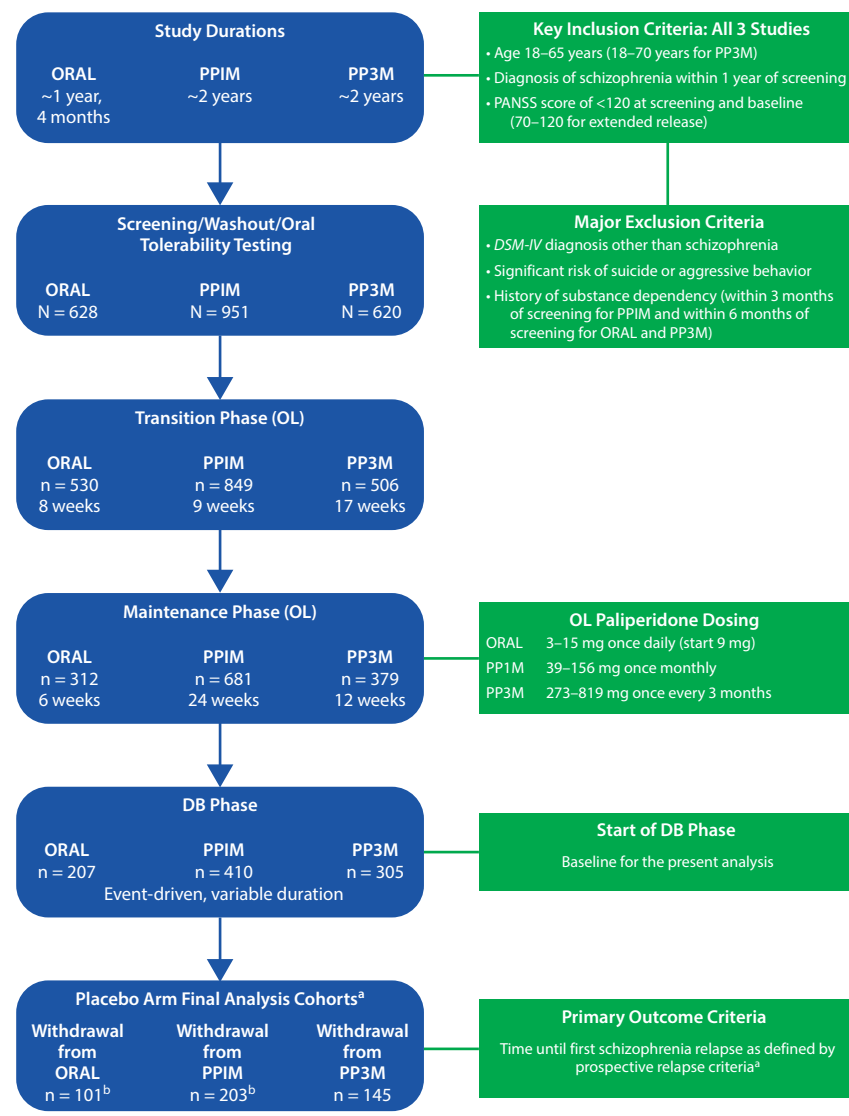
Study Durations

ORAL
~1 year, 4 months

PPIM
~2 years

PP3M
~2 years

Key Inclusion Criteria: All 3 Studies
• Age 18–65 years (18–70 years for PP3M)
• Diagnosis of schizophrenia within 1 year of screening
• PANSS score of <120 at screening and baseline (70–120 for extended release)

Screening/Washout/Oral Tolerability Testing

ORAL
N = 628

PPIM
N = 951

PP3M
N = 620

Major Exclusion Criteria
• DSM-IV diagnosis other than schizophrenia
• Significant risk of suicide or aggressive behavior
• History of substance dependency (within 3 months of screening for PPIM and within 6 months of screening for ORAL and PP3M)

Transition Phase (OL)

ORAL
n = 530
8 weeks

PPIM
n = 849
9 weeks

PP3M
n = 506
17 weeks

Maintenance Phase (OL)

ORAL
n = 312
6 weeks

PPIM
n = 681
24 weeks

PP3M
n = 379
12 weeks

OL Paliperidone Dosing

| | |
|---|---|
| ORAL | 3–15 mg once daily (start 9 mg) |
| PP1M | 39–156 mg once monthly |
| PP3M | 273–819 mg once every 3 months |

DB Phase

ORAL
n = 207

PPIM
n = 410

PP3M
n = 305

Event-driven, variable duration

Start of DB Phase
Baseline for the present analysis

Placebo Arm Final Analysis Cohorts$^{a}$

Withdrawal from ORAL
n = 101$^{b}$

Withdrawal from PPIM
n = 203$^{b}$

Withdrawal from PP3M
n = 145

Primary Outcome Criteria
Time until first schizophrenia relapse as defined by prospective relapse criteria$^{a}$